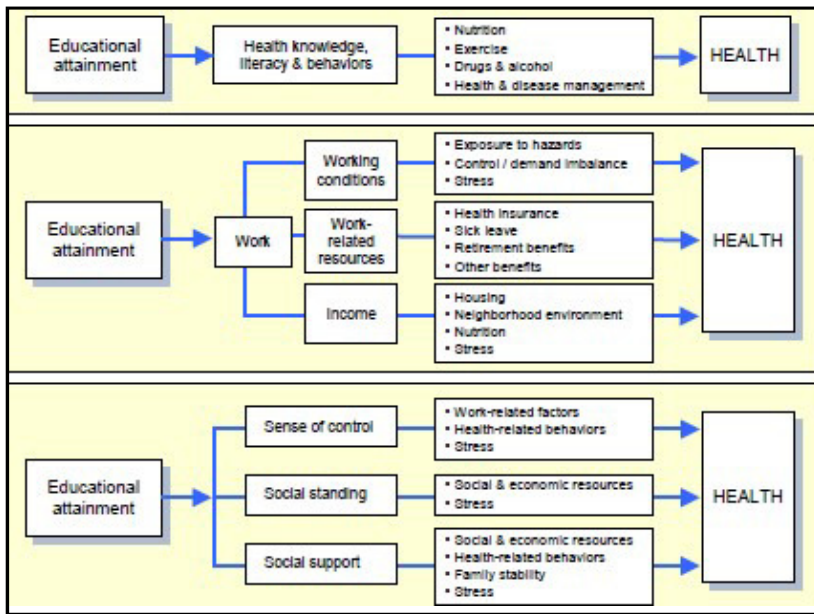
Educational attainment

Health knowledge, literacy & behaviors

• Nutrition
• Exercise
• Drugs & alcohol
• Health & disease management

HEALTH

Educational attainment

Work

Working conditions

• Exposure to hazards
• Control / demand imbalance
• Stress

Work-related resources

• Health insurance
• Sick leave
• Retirement benefits
• Other benefits

Income

• Housing
• Neighborhood environment
• Nutrition
• Stress

HEALTH

Educational attainment

Sense of control

• Work-related factors
• Health-related behaviors
• Stress

Social standing

• Social & economic resources
• Stress

Social support

• Social & economic resources
• Health-related behaviors
• Family stability
• Stress

HEALTH